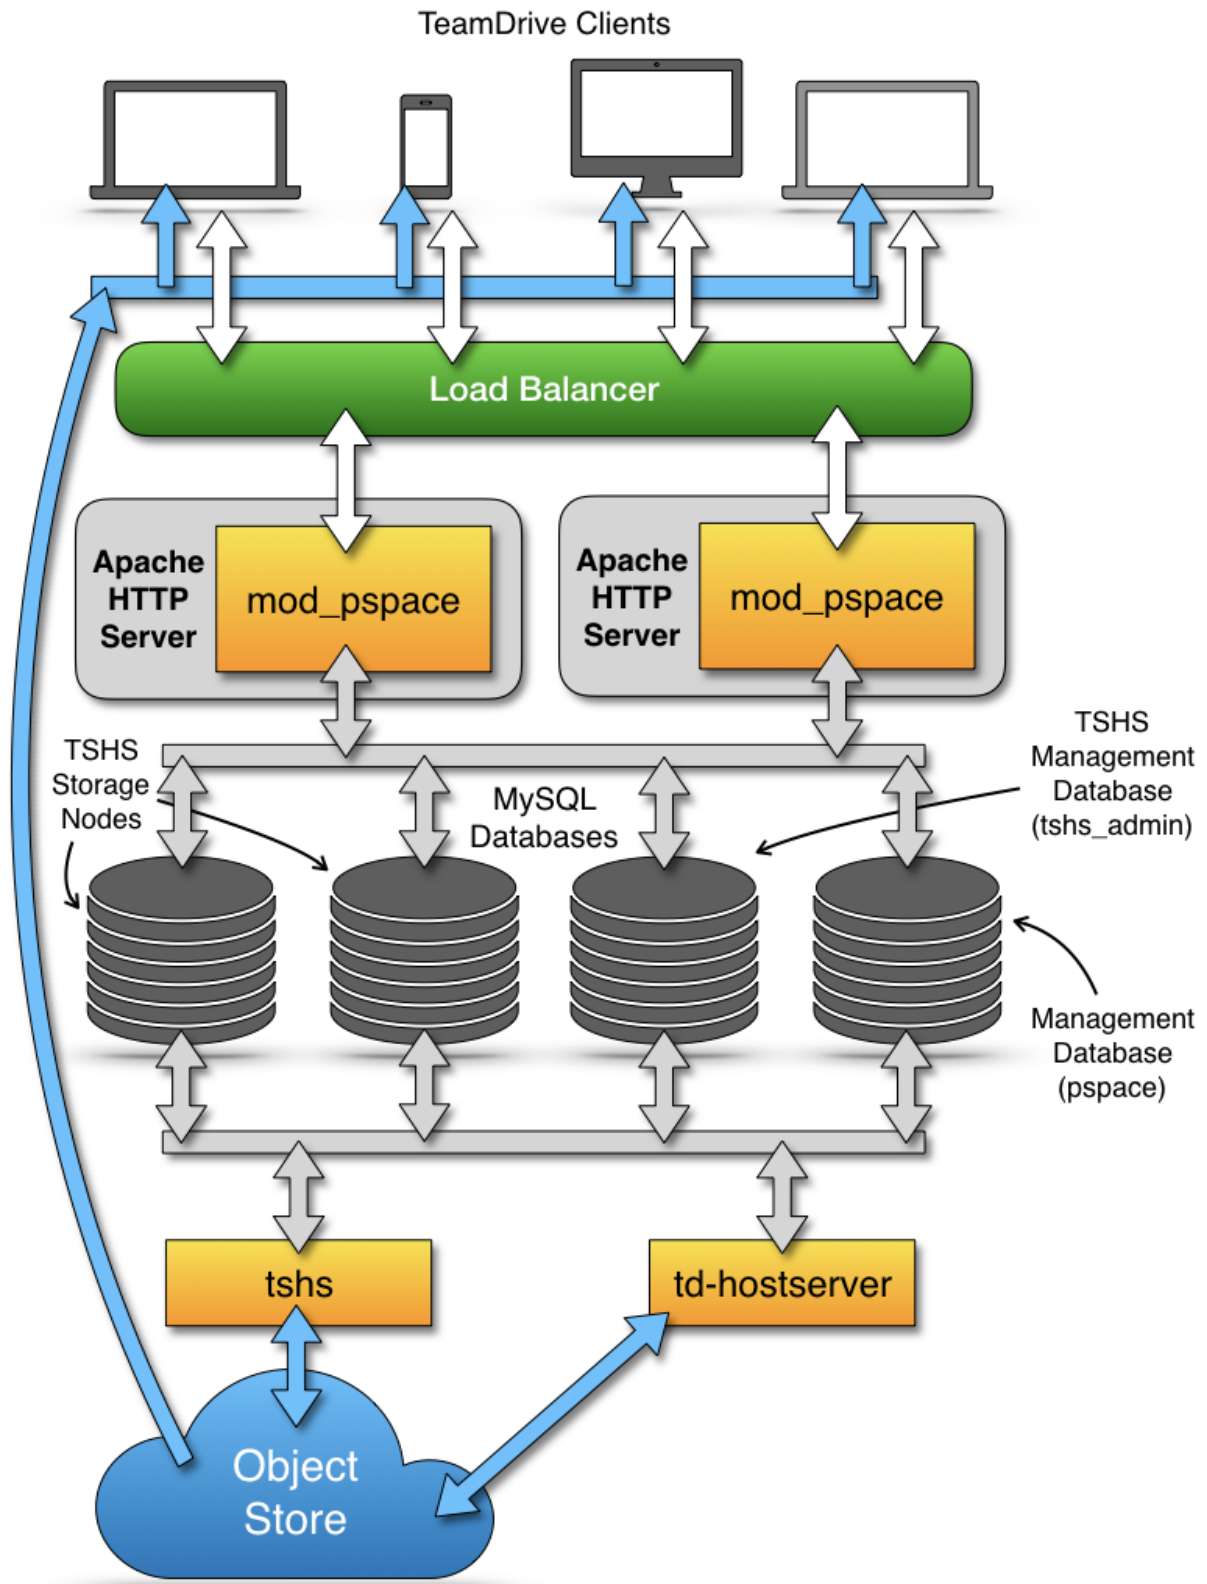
TeamDrive Clients

Load Balancer

Apache HTTP Server

mod_pspace

Apache HTTP Server

mod_pspace

TSHS Storage Nodes

MySQL Databases

TSHS Management Database (tshs_admin)

Management Database (pspace)

tshs

td-hostserver

Object Store